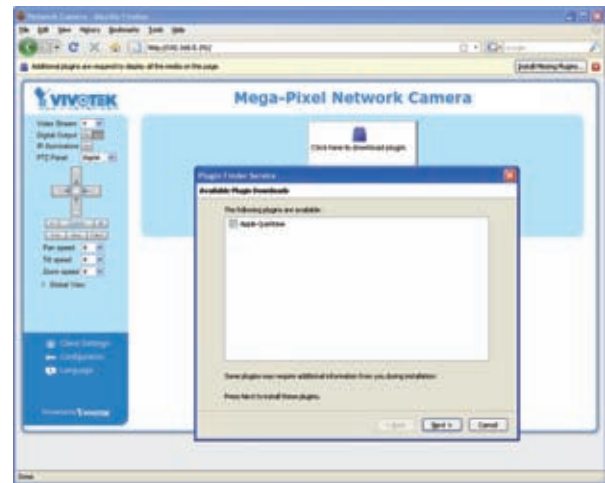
Network Camera - Mozilla Firefox

File Edit View History Bookmarks Tools Help

http://192.168.5.151/

Additional plugins are required to display all the media on this page.

Install Missing Plugins...

VIVOTEK

Mega-Pixel Network Camera

Video Stream 1

Digital Output

IR illumination

PTZ Panel Digital

Pan speed 0

Tilt speed 0

Zoom speed 0

Global View

Click here to download plugin.

Plugin Finder Service

Available Plugin Downloads

The following plugins are available:

Apple QuickTime

Some plugins may require additional information from you during installation.

Press Next to install these plugins.

< Back Next > Cancel

Client Settings

Configuration

Language

Powered by VIVOTEK

Done